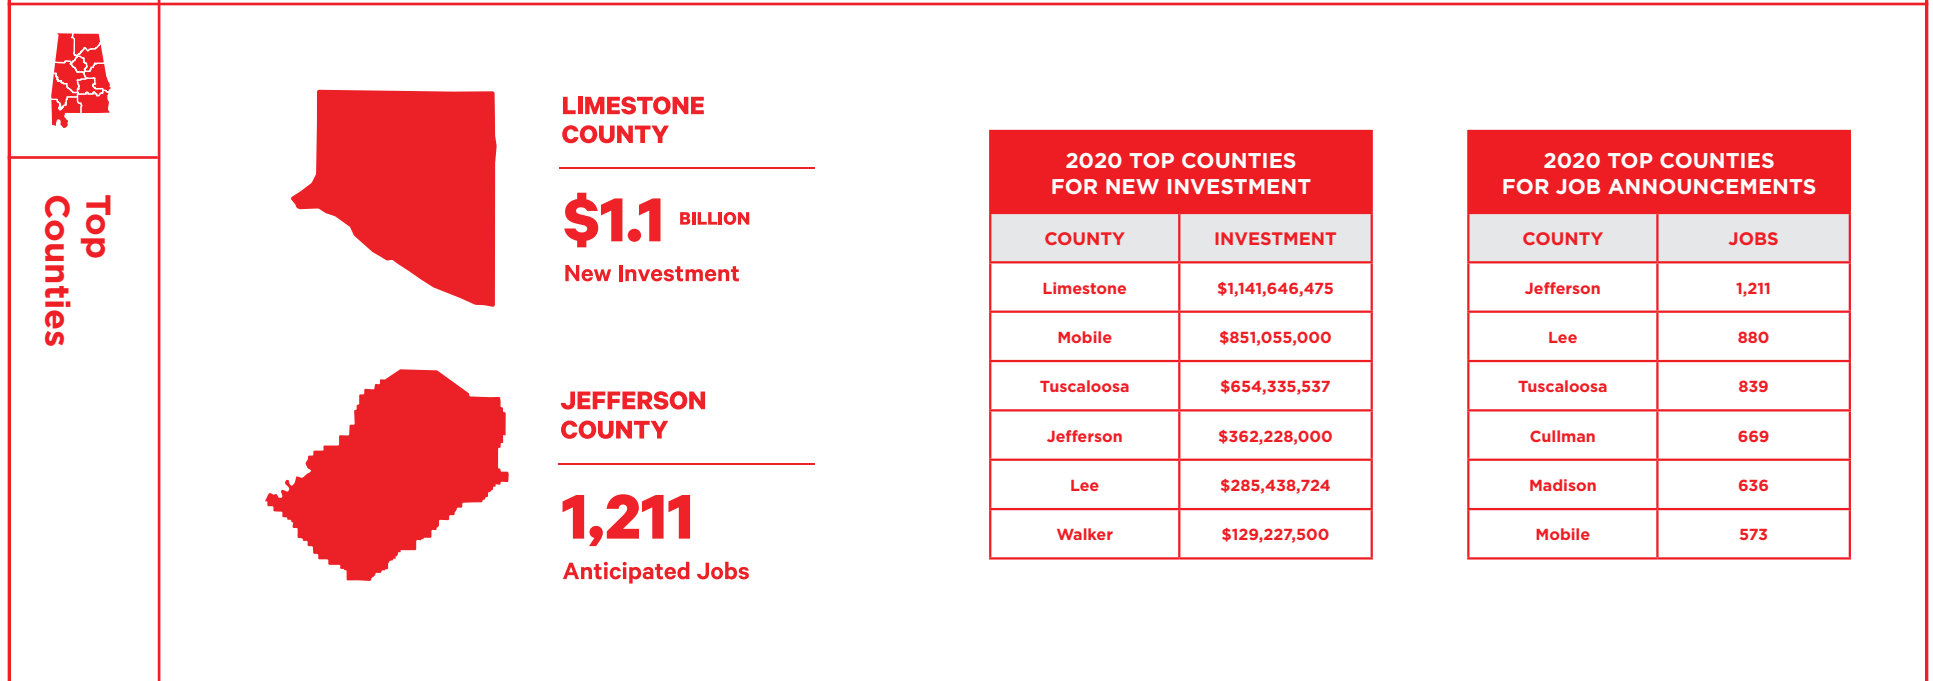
Top Counties

LIMESTONE COUNTY

$1.1 BILLION

New Investment

JEFFERSON COUNTY

1,211

Anticipated Jobs

2020 TOP COUNTIES FOR NEW INVESTMENT

| COUNTY | INVESTMENT |
|---|---|
| Limestone | $1,141,646,475 |
| Mobile | $851,055,000 |
| Tuscaloosa | $654,335,537 |
| Jefferson | $362,228,000 |
| Lee | $285,438,724 |
| Walker | $129,227,500 |

2020 TOP COUNTIES FOR JOB ANNOUNCEMENTS

| COUNTY | JOBS |
|---|---|
| Jefferson | 1,211 |
| Lee | 880 |
| Tuscaloosa | 839 |
| Cullman | 669 |
| Madison | 636 |
| Mobile | 573 |